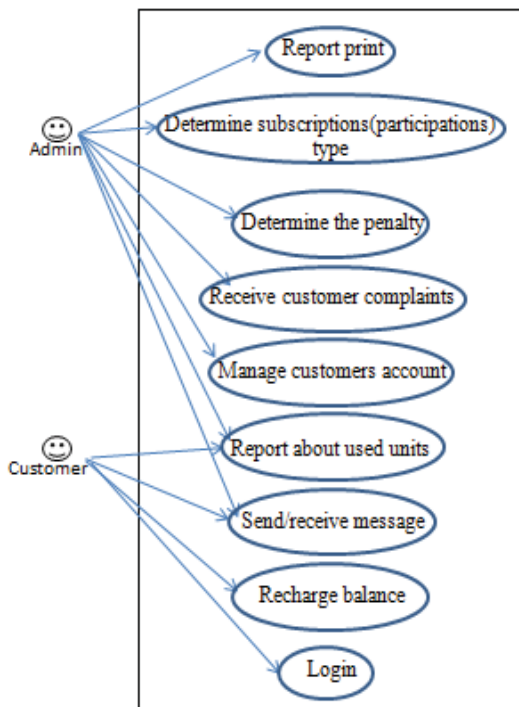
Admin

Customer

Report print

Determine subscriptions(participations) type

Determine the penalty

Receive customer complaints

Manage customers account

Report about used units

Send/receive message

Recharge balance

Login